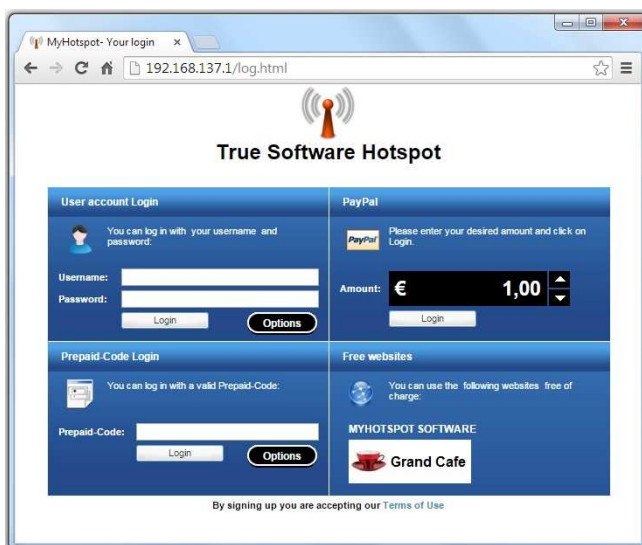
MyHotspot- Your login ×

192.168.137.1/log.html

True Software Hotspot

User account Login

You can log in with your username and password:

Username:
Password:

Login
Options

PayPal

PayPal

Please enter your desired amount and click on Login.

Amount: € 1,00

Login

Prepaid-Code Login

You can log in with a valid Prepaid-Code:

Prepaid-Code:

Login
Options

Free websites

You can use the following websites free of charge:

MYHOTSPOT SOFTWARE

Grand Cafe

By signing up you are accepting our Terms of Use